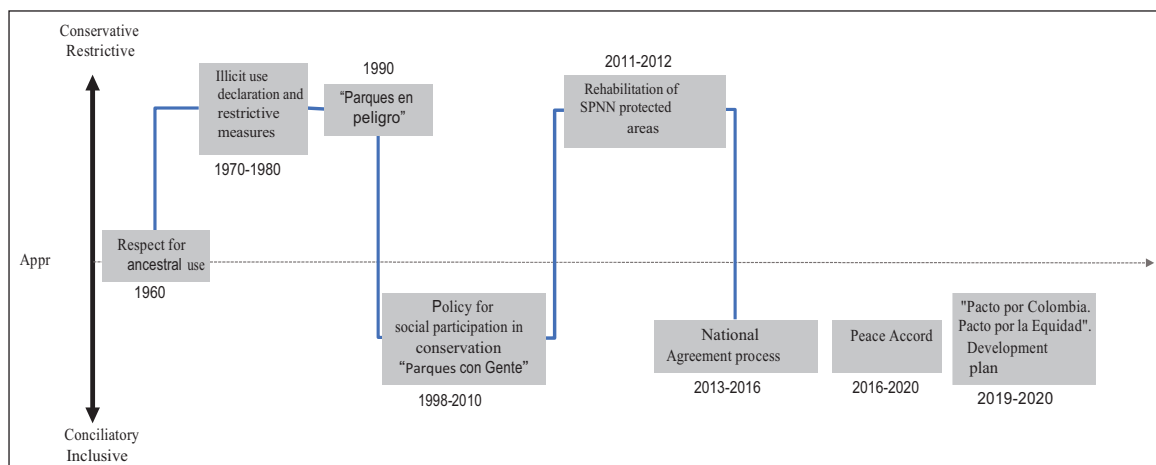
Conservative
Restrictive

Illicit use declaration and restrictive measures

1970-1980

1990

"Parques en peligro"

2011-2012

Rehabilitation of SPNN protected areas

Appr

Respect for ancestral use

1960

Policy for social participation in conservation "Parques con Gente"

1998-2010

National Agreement process

2013-2016

Peace Accord

2016-2020

"Pacto por Colombia. Pacto por la Equidad". Development plan

2019-2020

Conciliatory
Inclusive